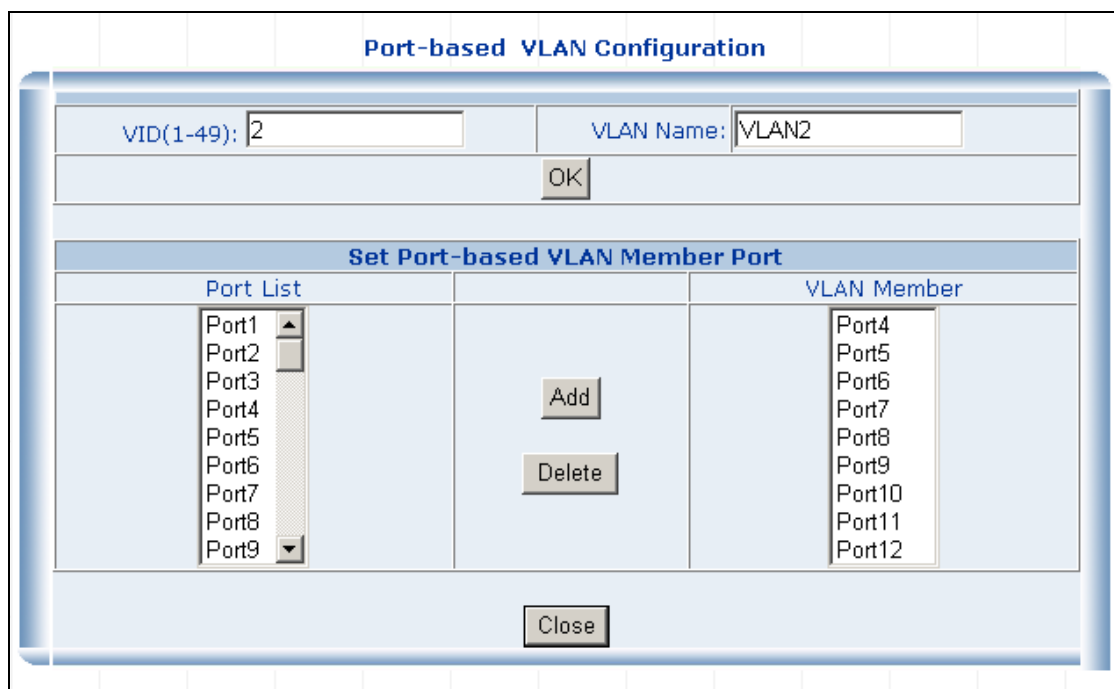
Port-based VLAN Configuration

| VID(1-49): 2 | VLAN Name: VLAN2 |
|---|---|

OK

Set Port-based VLAN Member Port

| Port List | | VLAN Member |
|---|---|---|
| Port1 Port2 Port3 Port4 Port5 Port6 Port7 Port8 Port9 | Add Delete | Port4 Port5 Port6 Port7 Port8 Port9 Port10 Port11 Port12 |

Close